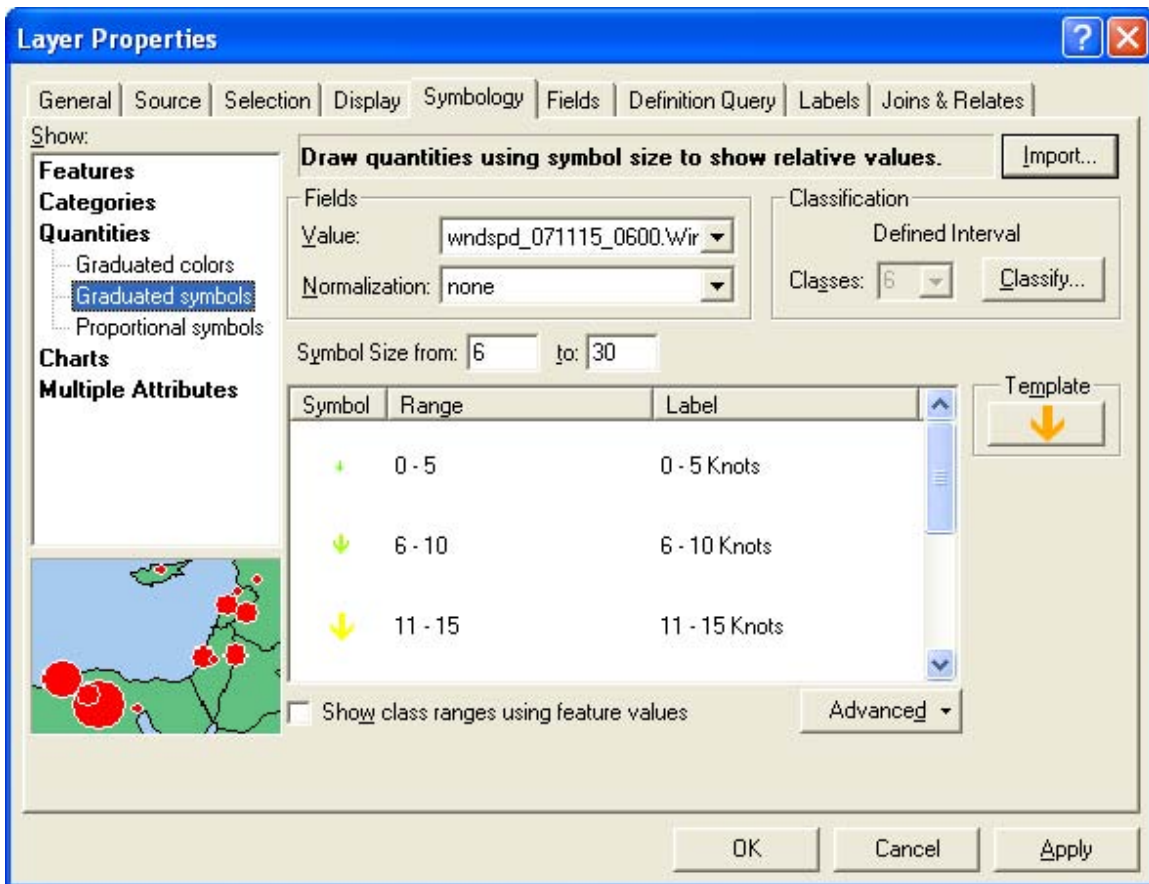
Layer Properties

General | Source | Selection | Display | Symbology | Fields | Definition Query | Labels | Joins & Relates

Show:
Features
Categories
Quantities
Graduated colors
Graduated symbols
Proportional symbols
Charts
Multiple Attributes

Draw quantities using symbol size to show relative values.

Import...

Fields
Value: wndspd_071115_0600.Wir
Normalization: none

Classification
Defined Interval
Classes: 6
Classify...

Symbol Size from: 6 to: 30

Template

| Symbol | Range | Label |
|---|---|---|
| | 0 - 5 | 0 - 5 Knots |
| | 6 - 10 | 6 - 10 Knots |
| | 11 - 15 | 11 - 15 Knots |

Show class ranges using feature values

Advanced

OK Cancel Apply